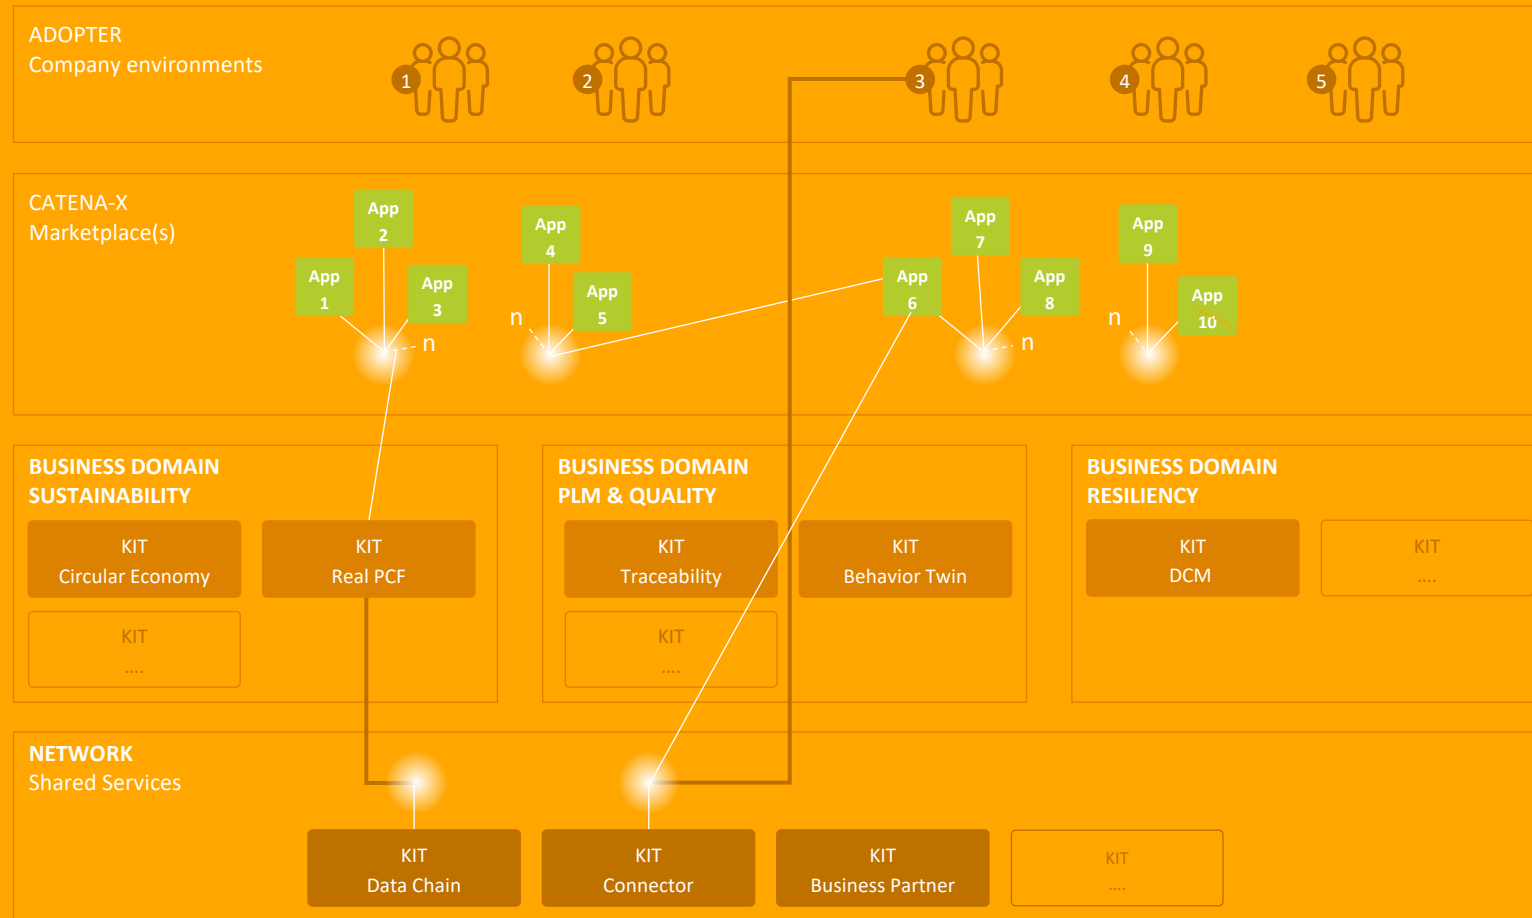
ADOPTER
Company environments

1 2 3 4 5

CATENA-X
Marketplace(s)

App 2
App 1
App 3
n
App 4
App 5
n
App 7
App 6
App 8
n
App 9
App 10
n

BUSINESS DOMAIN
SUSTAINABILITY

KIT
Circular Economy

KIT
Real PCF

KIT
....

BUSINESS DOMAIN
PLM & QUALITY

KIT
Traceability

KIT
Behavior Twin

KIT
....

BUSINESS DOMAIN
RESILIENCY

KIT
DCM

KIT
....

NETWORK
Shared Services

KIT
Data Chain

KIT
Connector

KIT
Business Partner

KIT
....